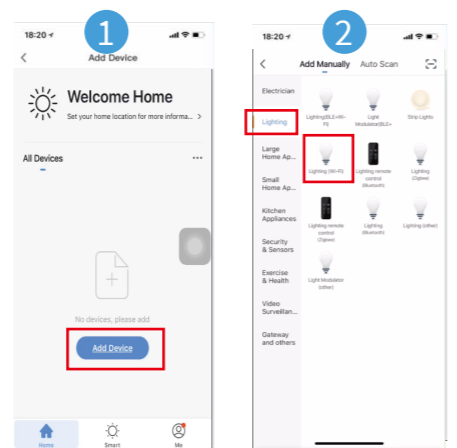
1

18:20

Add Device

Welcome Home

Set your home location for more informa... >

All Devices

No devices, please add

Add Device

Home

Smart

Me

2

18:20

Add Manually

Auto Scan

Electrician

Lighting

Large Home Ap...

Small Home Ap...

Kitchen Appliances

Security & Sensors

Exercise & Health

Video Surveillan...

Gateway and others

Lighting(BLE+Wi-Fi)

Light Modulator(BLE+)

Strip Lights

Lighting (Wi-Fi)

Lighting remote control (Bluetooth)

Lighting (Zigbee)

Lighting remote control (Zigbee)

Lighting (Bluetooth)

Lighting (other)

Light Modulator (other)